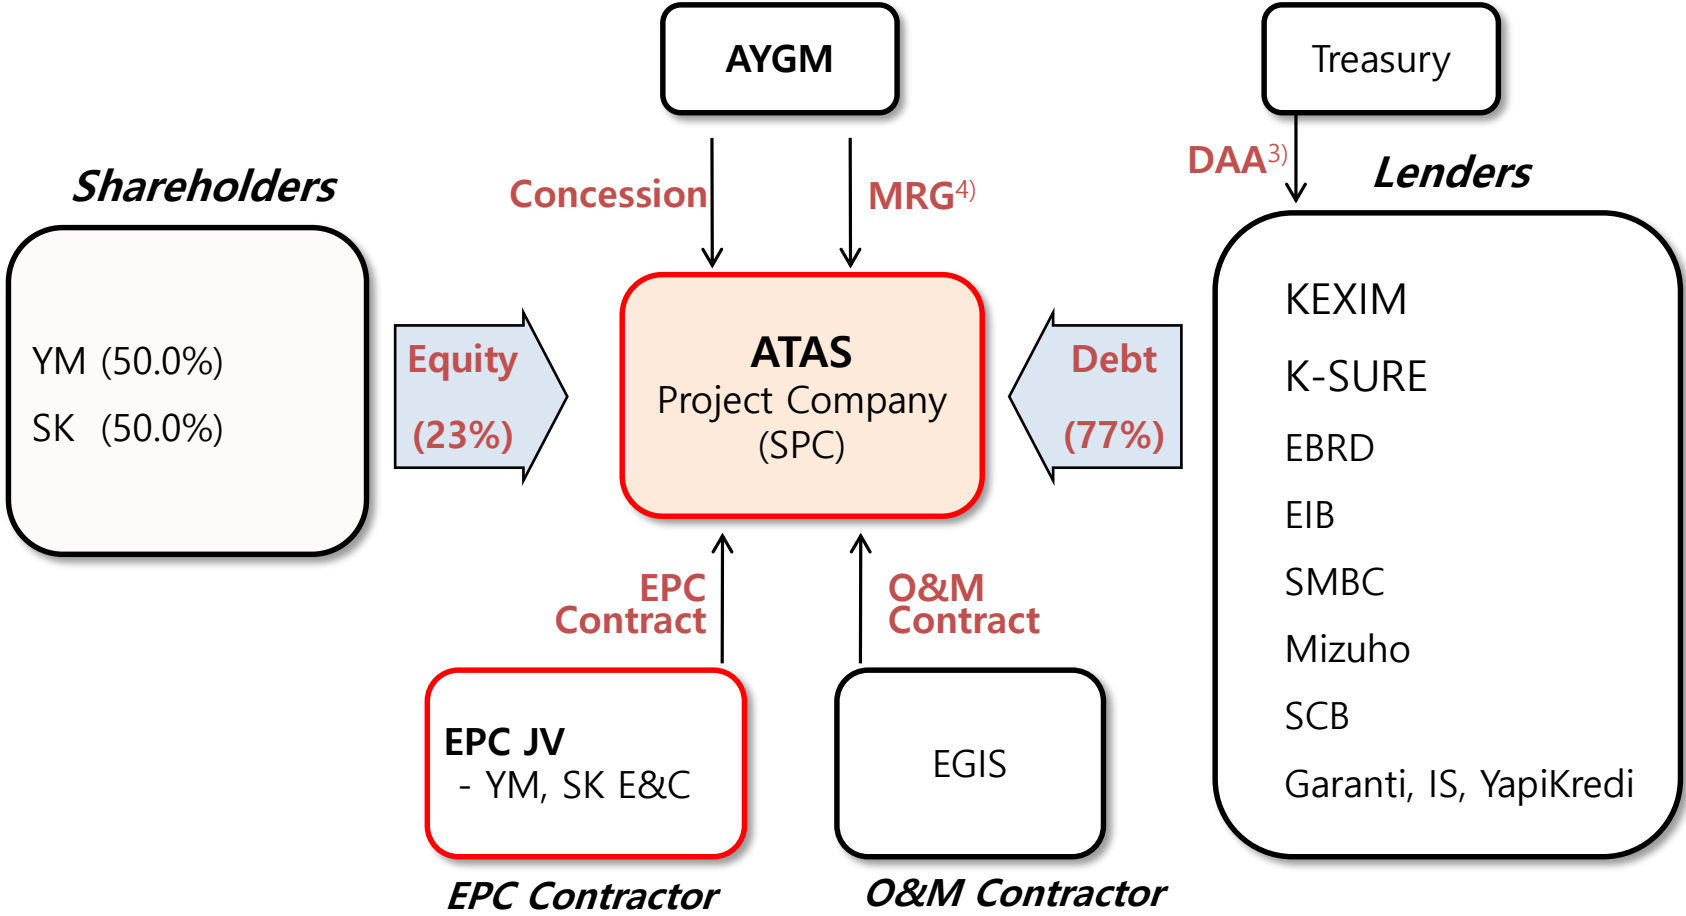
AYGM

Treasury

Shareholders

Concession

MRG$^{4)}$

DAA$^{3)}$

Lenders

YM (50.0%)
SK (50.0%)

Equity
(23%)

ATAS
Project Company
(SPC)

Debt
(77%)

KEXIM
K-SURE
EBRD
EIB
SMBC
Mizuho
SCB
Garanti, IS, YapiKredi

EPC Contract

O&M Contract

EPC JV
- YM, SK E&C

EGIS

EPC Contractor

O&M Contractor